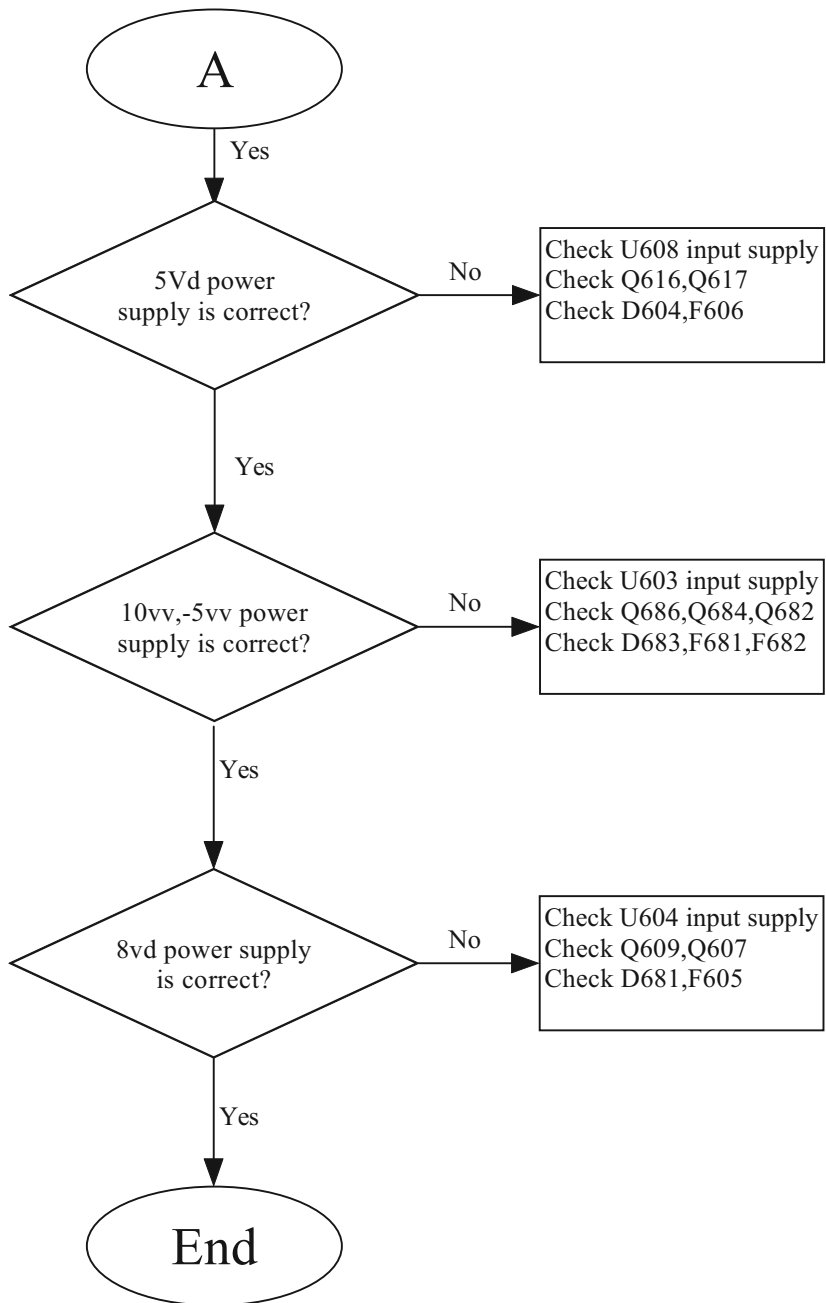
A

Yes

5Vd power supply is correct?

No

Check U608 input supply
Check Q616,Q617
Check D604,F606

Yes

10vv,-5vv power supply is correct?

No

Check U603 input supply
Check Q686,Q684,Q682
Check D683,F681,F682

Yes

8vd power supply is correct?

No

Check U604 input supply
Check Q609,Q607
Check D681,F605

Yes

End